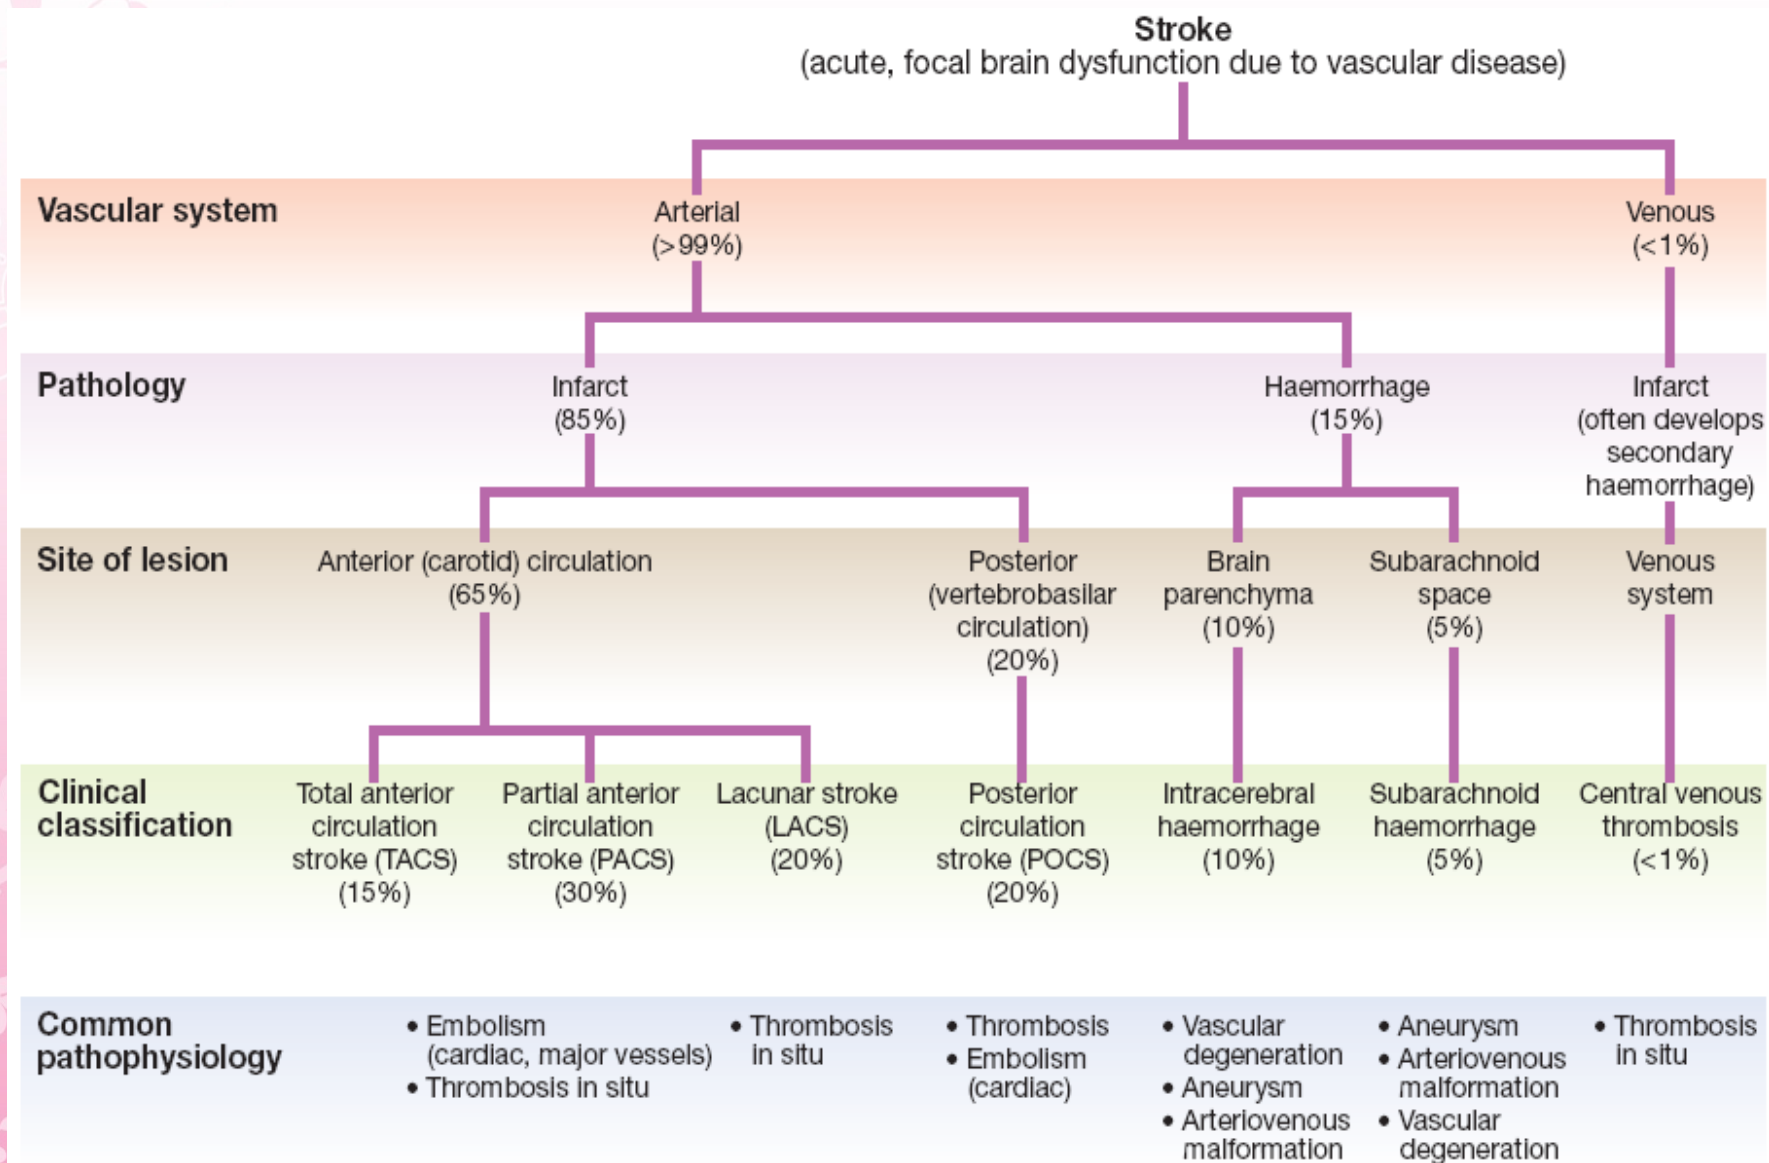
Stroke
(acute, focal brain dysfunction due to vascular disease)

Vascular system

Arterial
(>99%)

Venous
(<1%)

Pathology

Infarct
(85%)

Haemorrhage
(15%)

Infarct
(often develops secondary haemorrhage)

Site of lesion

Anterior (carotid) circulation
(65%)

Posterior
(vertebrobasilar circulation)
(20%)

Brain parenchyma
(10%)

Subarachnoid space
(5%)

Venous system

Clinical classification

Total anterior circulation stroke (TACS)
(15%)

Partial anterior circulation stroke (PACS)
(30%)

Lacunar stroke
(LACS)
(20%)

Posterior circulation stroke (POCS)
(20%)

Intracerebral haemorrhage
(10%)

Subarachnoid haemorrhage
(5%)

Central venous thrombosis
(<1%)

Common pathophysiology

• Embolism (cardiac, major vessels)
• Thrombosis in situ

• Thrombosis in situ

• Thrombosis
• Embolism (cardiac)

• Vascular degeneration
• Aneurysm
• Arteriovenous malformation

• Aneurysm
• Arteriovenous malformation
• Vascular degeneration

• Thrombosis in situ